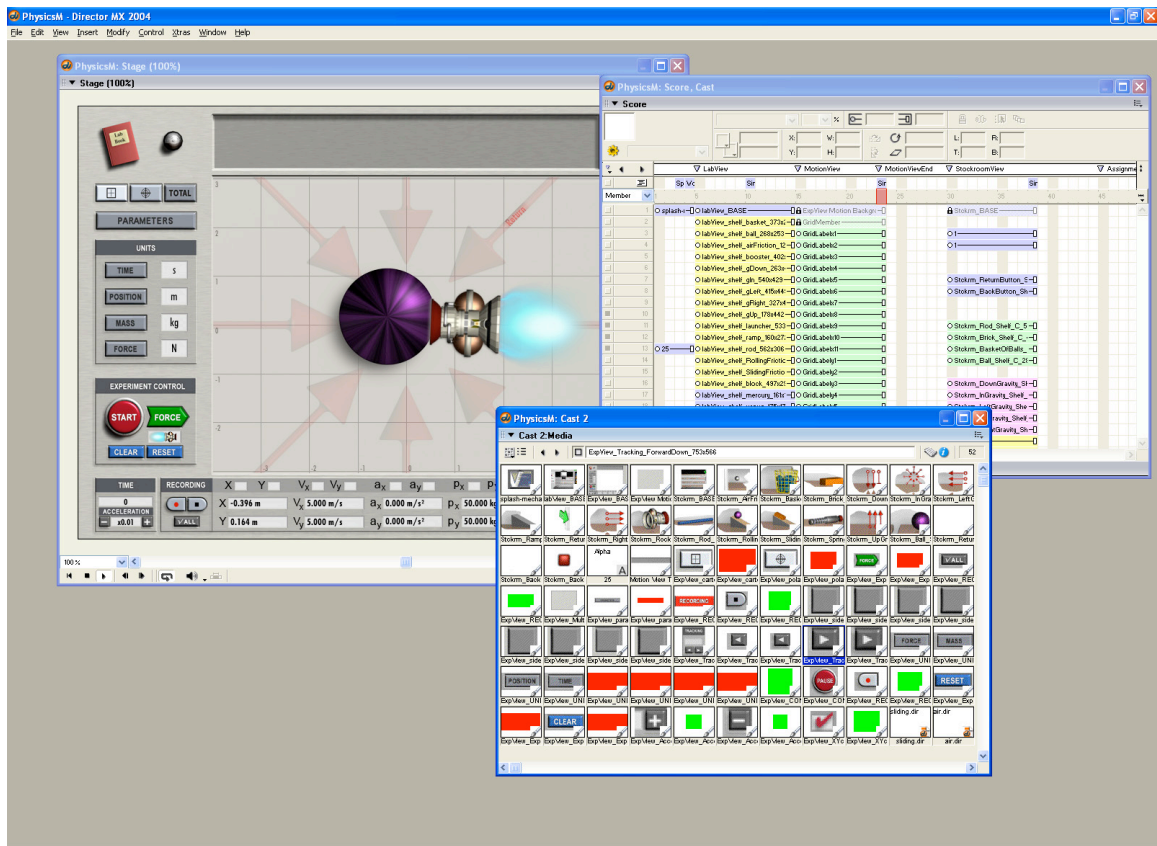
PhysicsM - Director MX 2004

File Edit View Insert Modify Control Xtras Window Help

PhysicsM: Stage (100%)

Stage (100%)

Lab Book

TOTAL

PARAMETERS

UNITS

TIME s

POSITION m

MASS kg

FORCE N

EXPERIMENT CONTROL

START

FORCE

CLEAR RESET

TIME

0

ACCELERATION

x0.01

RECORDING

V ALL

X Y $V_x$ $V_y$ $a_x$ $a_y$ $p_x$

X -0.396 m $V_x$ 5.000 m/s $a_x$ 0.000 m/s² $p_x$ 50.000 kg

Y 0.164 m $V_y$ 5.000 m/s $a_y$ 0.000 m/s² $p_y$ 50.000 kg

100%

PhysicsM: Score, Cast

Score

LabView MotionView MotionViewEnd StockroomView Assignme

Sp Vc Sir Sir Sir

Member

1 5 10 15 20 25 30 35 40 45

splash-e labView_BASE ExpView Motion Backgr Stokrm_BASE

labView_shell_basket_373x GridMember

labView_shell_ball_268x253 GridLabels1

labView_shell_airFriction_12 GridLabels2

labView_shell_booster_402 GridLabels3

labView_shell_gDown_263x GridLabels4

labView_shell_gIn_540x429 GridLabels5 Stokrm_ReturnButton_5

labView_shell_gLeft_415x4 GridLabels6 Stokrm_BackButton_Sk

labView_shell_gRight_327x4 GridLabels7

labView_shell_gUp_178x442 GridLabels8

labView_shell_launcher_533 GridLabels9 Stokrm_Rod_Shell_C_5

labView_shell_ramp_160x27 GridLabels10 Stokrm_Brick_Shell_C

labView_shell_rod_562x306 GridLabels11 Stokrm_BasketOfBalls

25 labView_Shell_RollingFrictio GridLabels1 Stokrm_Ball_Shell_C_2

labView_Shell_SlidingFrictio GridLabels2

labView_shell_block_497x2 GridLabels3 Stokrm_DownGravity_Sl

labView_shell_mercury_161x GridLabels4 Stokrm_InGravity_Shell

ravity_She

ravity_Shell

ravity_Sh

PhysicsM: Cast 2

Cast 2:Media

ExpView_Tracking_ForwardDown_753x566

52

splash-mecha labView_BASE ExpView_BAS ExpView Motio Stokrm_BASE Stokrm_AirFri Stokrm_Brick Stokrm_Bask Stokrm_Brick Stokrm_Down Stokrm_InGra Stokrm_LeftG

Stokrm_Ramp Stokrm_Retur Stokrm_Right Stokrm_Rock Stokrm_Rod_ Stokrm_Rollin Stokrm_Slidin Stokrm_Sprin Stokrm_UpGr Stokrm_Ball_ Stokrm_Retur

Stokrm_Back Stokrm_Back Alpha 25 Motion View ExpView_cart ExpView_cart ExpView_pola ExpView_pola ExpView_Exp FORCE ExpView_Exp ExpView_RE V ALL

ExpView_RE ExpView_Mult ExpView_para ExpView_para RECORDING ExpView_RE ExpView_RE ExpView_RE ExpView_side ExpView_side ExpView_side ExpView_side

ExpView_side ExpView_side ExpView_side ExpView_side TRACKING ExpView_Trac ExpView_Trac ExpView_Trac ExpView_Trac ExpView_Trac FORCE ExpView_UNI MASS ExpView_UNI

POSITION ExpView_UNI TIME ExpView_UNI ExpView_UNI ExpView_UNI ExpView_UNI ExpView_UNI ExpView_CO PAUSE ExpView_CO ExpView_RE ExpView_RE RESET ExpView_RE

ExpView_Exp CLEAR ExpView_Exp ExpView_Exp ExpView_Acc ExpView_Acc ExpView_Acc ExpView_Acc ExpView_XYc ExpView_XYc sliding.dir air.dir